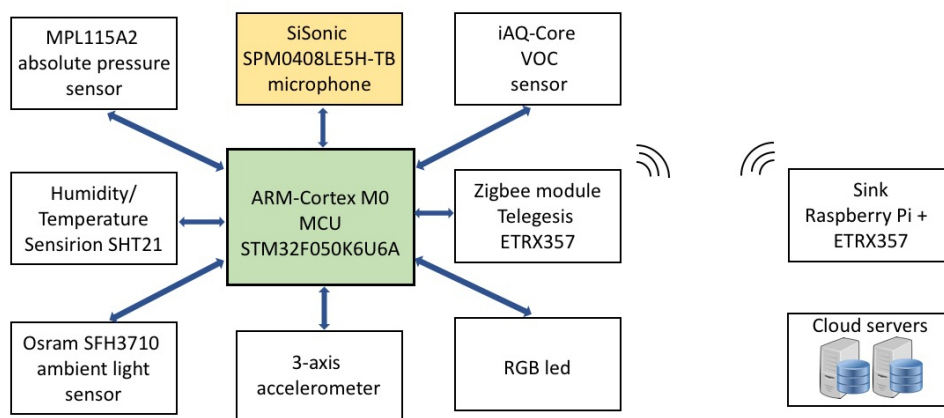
MPL115A2 absolute pressure sensor

SiSonic SPM0408LE5H-TB microphone

iAQ-Core VOC sensor

Humidity/ Temperature Sensirion SHT21

ARM-Cortex M0 MCU STM32F050K6U6A

Zigbee module Telegesis ETRX357

Sink Raspberry Pi + ETRX357

Osram SFH3710 ambient light sensor

3-axis accelerometer

RGB led

Cloud servers